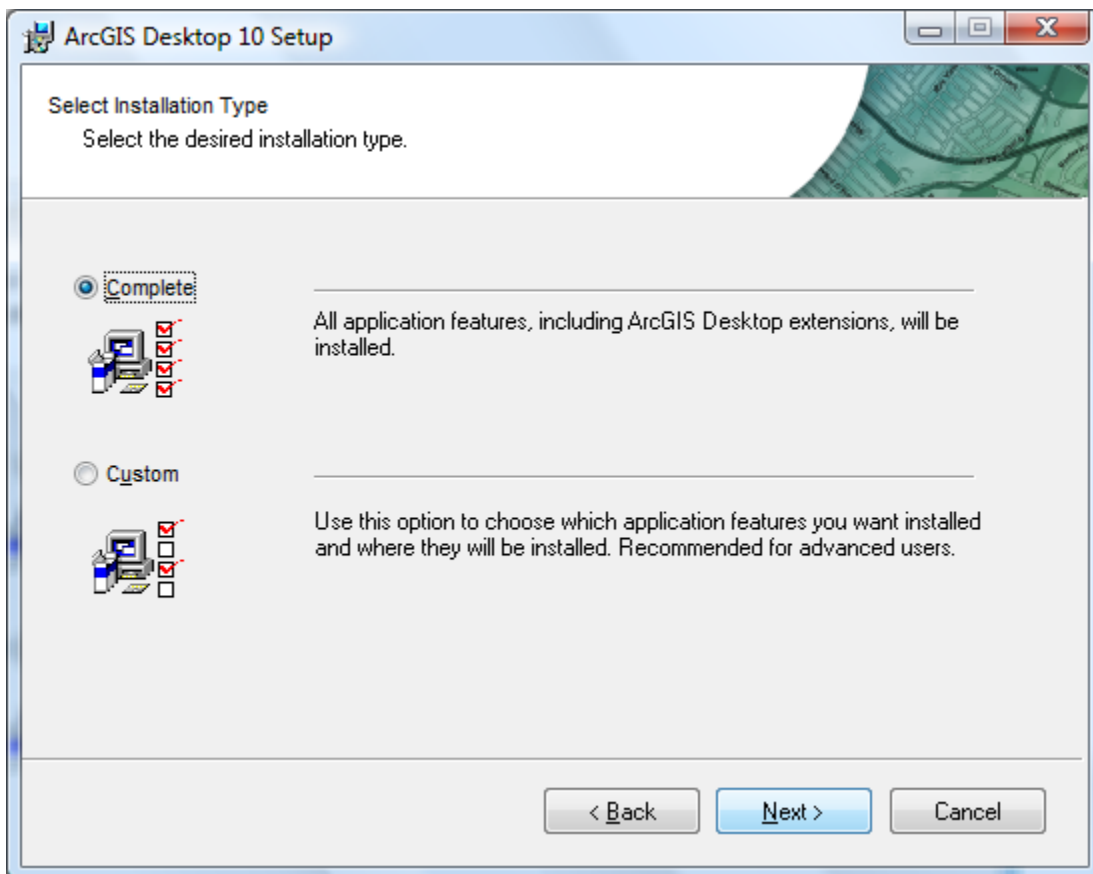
ArcGIS Desktop 10 Setup

Select Installation Type
Select the desired installation type.

Complete

All application features, including ArcGIS Desktop extensions, will be installed.

Custom

Use this option to choose which application features you want installed and where they will be installed. Recommended for advanced users.

< Back
Next >
Cancel